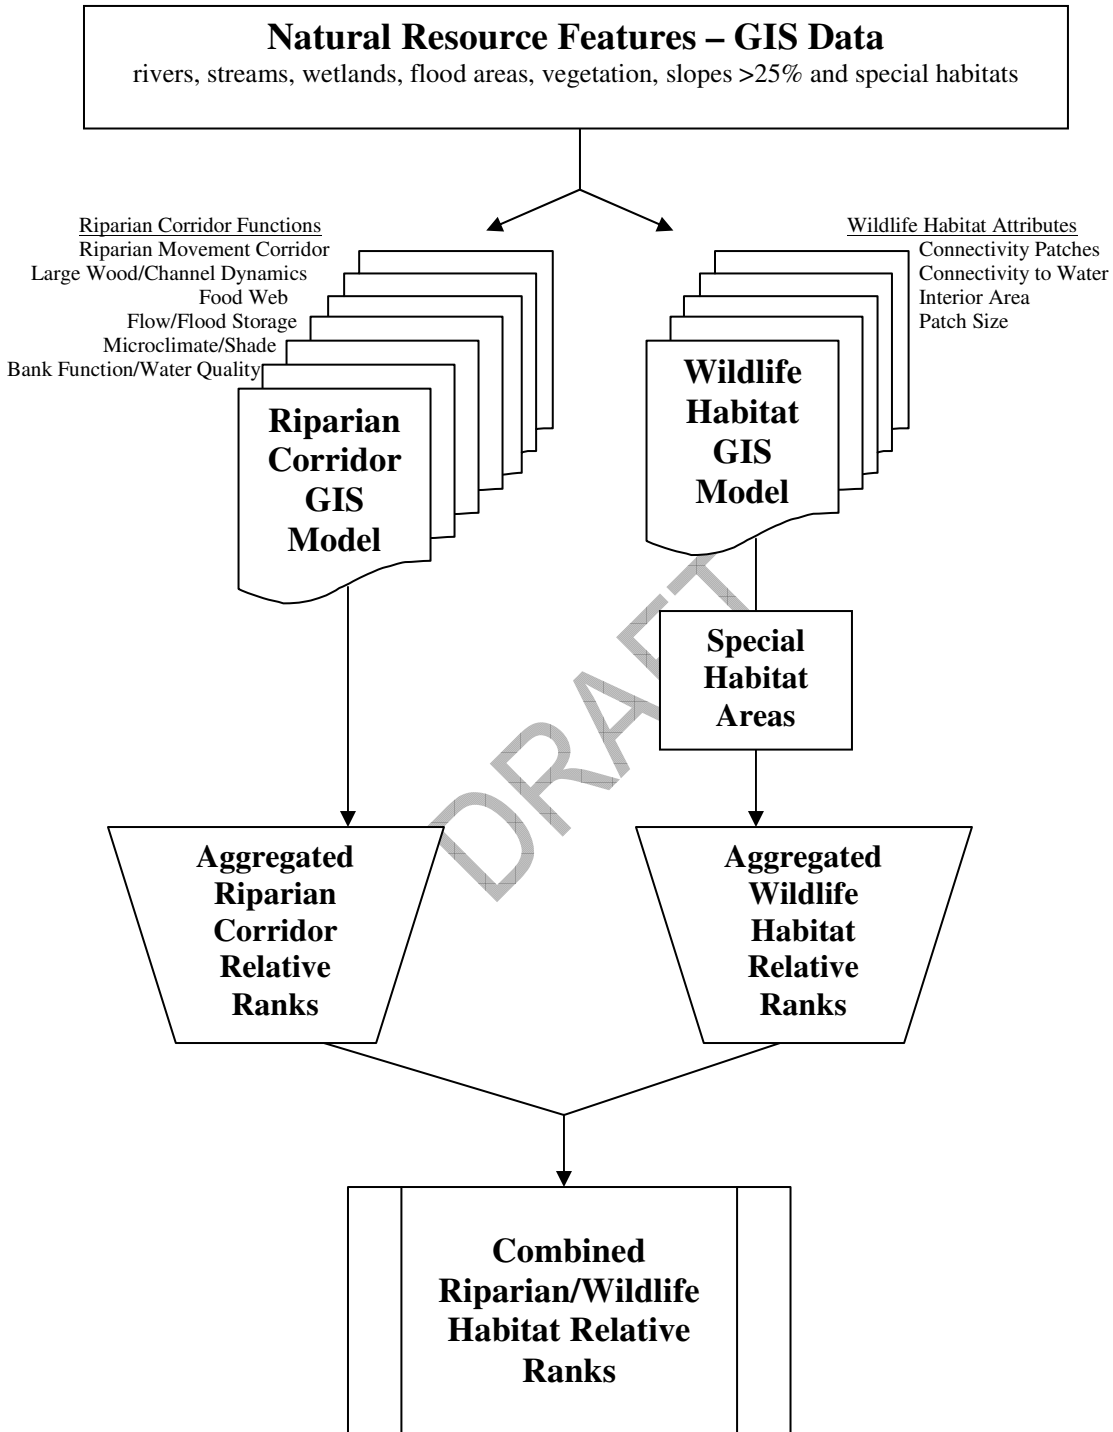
Natural Resource Features – GIS Data
rivers, streams, wetlands, flood areas, vegetation, slopes >25% and special habitats

Riparian Corridor Functions
Riparian Movement Corridor
Large Wood/Channel Dynamics
Food Web
Flow/Flood Storage
Microclimate/Shade
Bank Function/Water Quality

Riparian Corridor GIS Model

Wildlife Habitat Attributes
Connectivity Patches
Connectivity to Water
Interior Area
Patch Size

Wildlife Habitat GIS Model

Special Habitat Areas

DRAFT

Aggregated Riparian Corridor Relative Ranks

Aggregated Wildlife Habitat Relative Ranks

Combined Riparian/Wildlife Habitat Relative Ranks